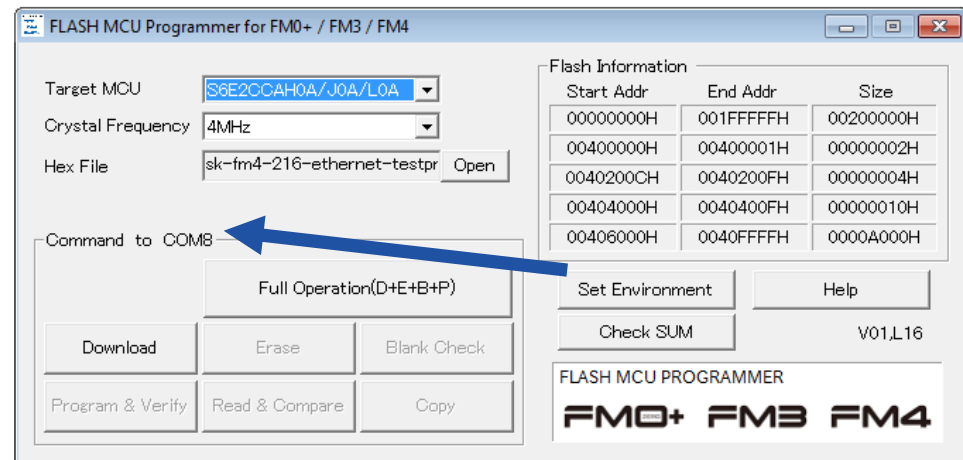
FLASH MCU Programmer for FM0+ / FM3 / FM4

Target MCU S6E2CCAH0A/J0A/L0A
Crystal Frequency 4MHz
Hex File sk-fm4-216-ethernet-testpr Open

Flash Information

| Start Addr | End Addr | Size |
|---|---|---|
| 00000000H | 001FFFFFH | 00200000H |
| 00400000H | 00400001H | 00000002H |
| 0040200CH | 0040200FH | 00000004H |
| 00404000H | 0040400FH | 00000010H |
| 00406000H | 0040FFFFH | 0000A000H |

Command to COM8

Full Operation(D+E+B+P)

Download Erase Blank Check

Program & Verify Read & Compare Copy

Set Environment Help

Check SUM V01,L16

FLASH MCU PROGRAMMER

FM0+ FM3 FM4